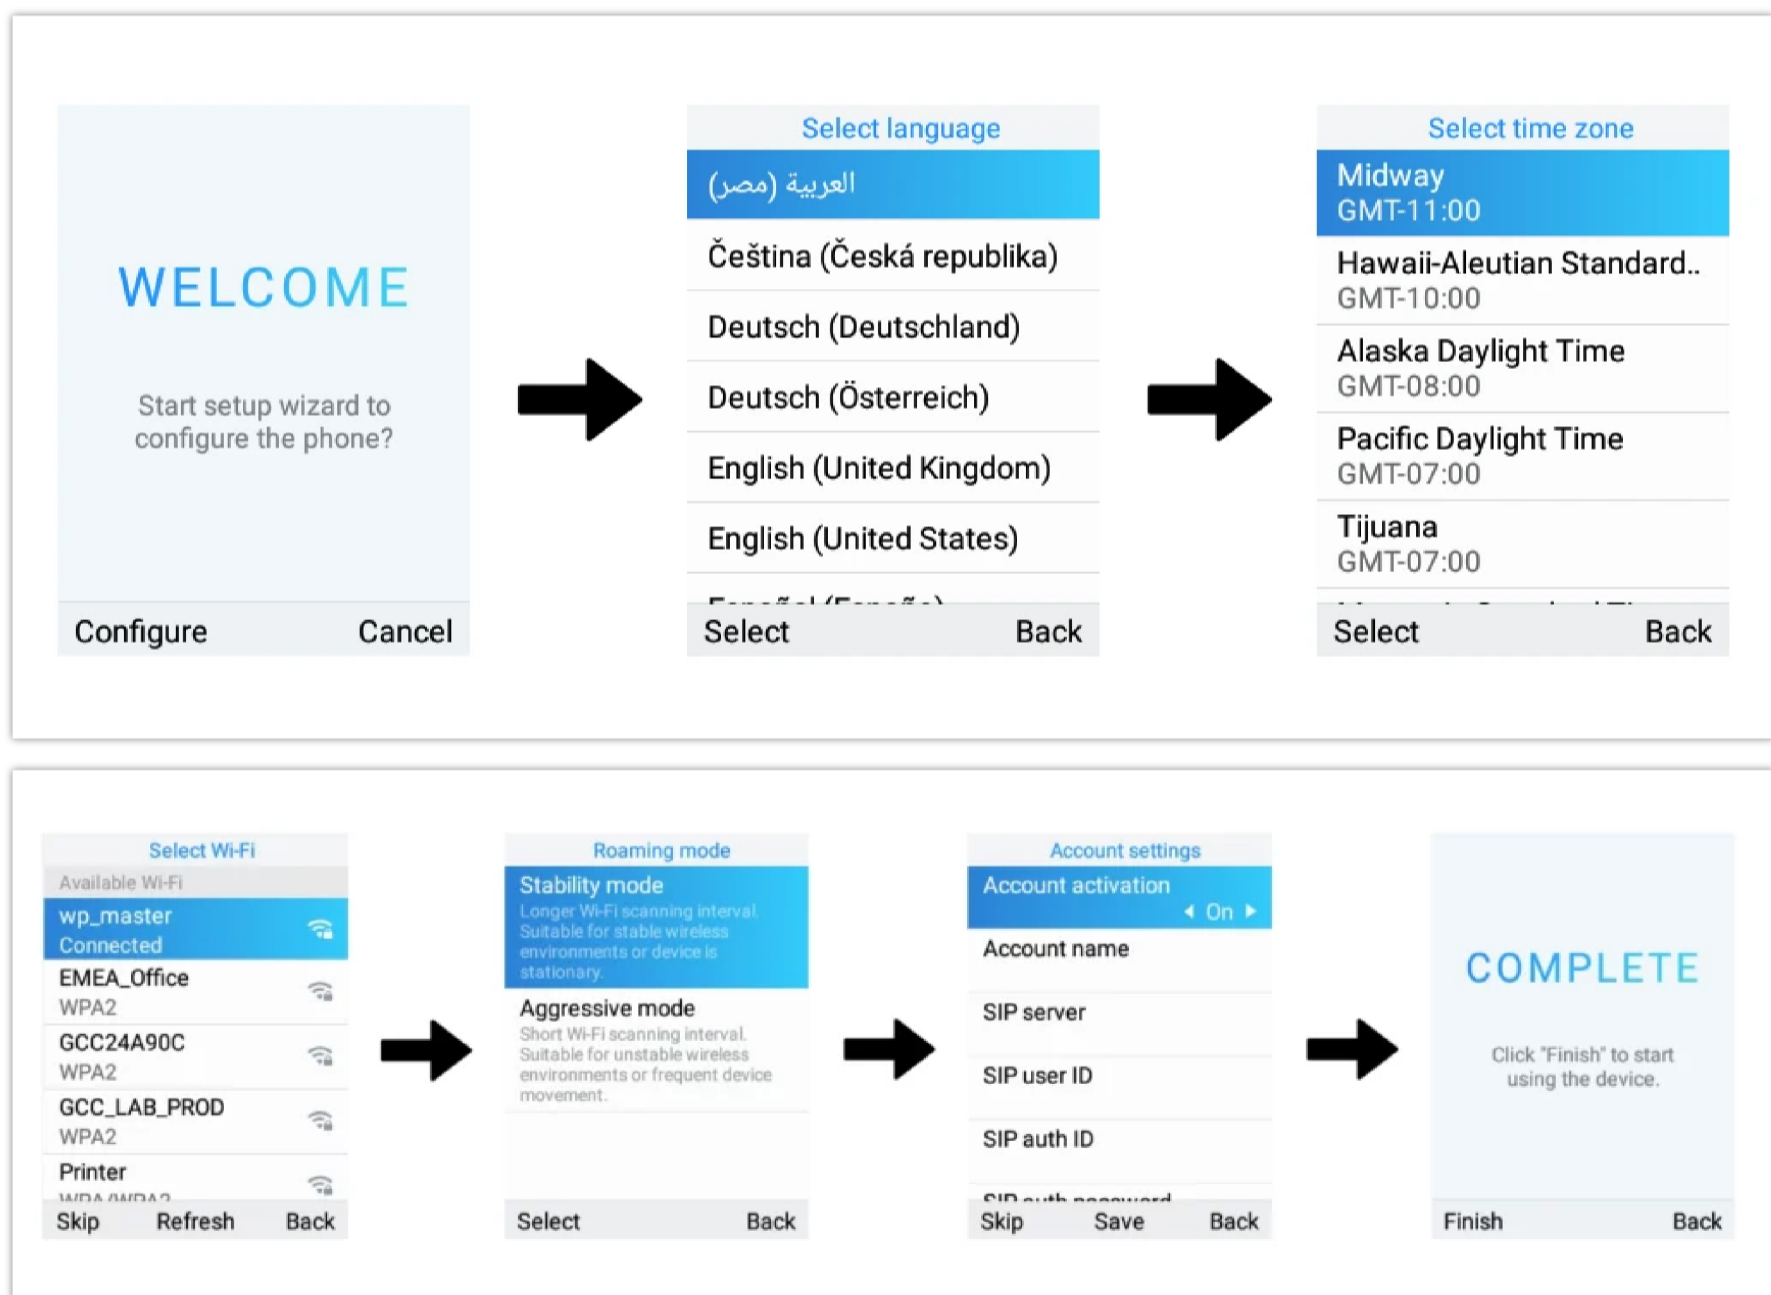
WELCOME

Start setup wizard to configure the phone?

Configure Cancel

Select language

العربية (مصر)

Čeština (Česká republika)

Deutsch (Deutschland)

Deutsch (Österreich)

English (United Kingdom)

English (United States)

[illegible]

Select Back

Select time zone

Midway
GMT-11:00

Hawaii-Aleutian Standard..
GMT-10:00

Alaska Daylight Time
GMT-08:00

Pacific Daylight Time
GMT-07:00

Tijuana
GMT-07:00

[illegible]

Select Back

Select Wi-Fi

Available Wi-Fi

wp_master
Connected

EMEA_Office
WPA2

GCC24A90C
WPA2

GCC_LAB_PROD
WPA2

Printer
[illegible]

Skip Refresh Back

Roaming mode

Stability mode
Longer Wi-Fi scanning interval. Suitable for stable wireless environments or device is stationary.

Aggressive mode
Short Wi-Fi scanning interval. Suitable for unstable wireless environments or frequent device movement.

Select Back

Account settings

Account activation
On

Account name

SIP server

SIP user ID

SIP auth ID

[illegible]

Skip Save Back

COMPLETE

Click "Finish" to start using the device.

Finish Back